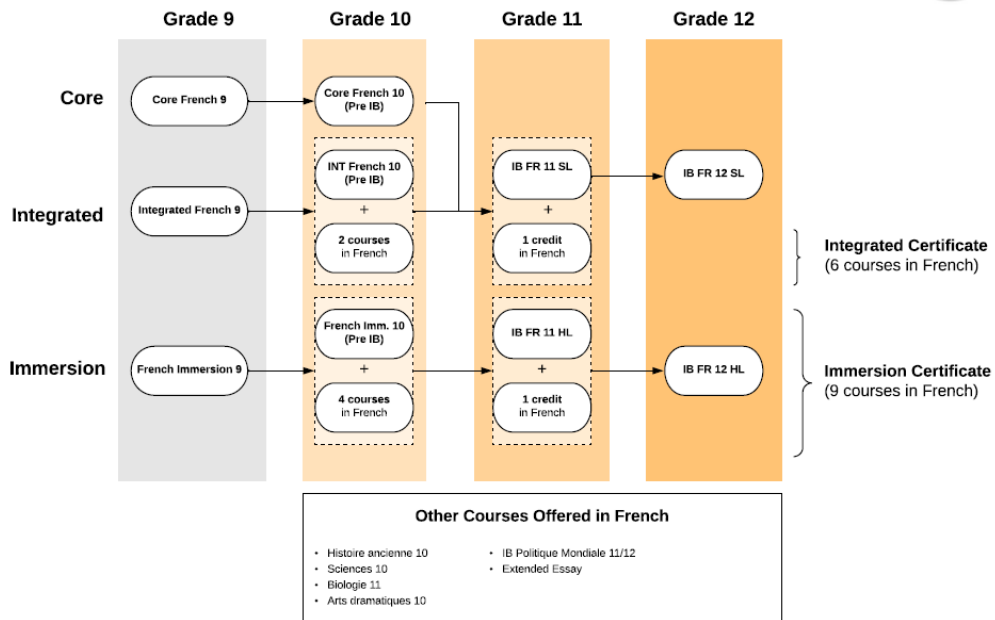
Grade 9

Grade 10

Grade 11

Grade 12

Core

Core French 9

Core French 10 (Pre IB)

Integrated

Integrated French 9

INT French 10 (Pre IB)

+

2 courses in French

IB FR 11 SL

+

1 credit in French

IB FR 12 SL

Integrated Certificate (6 courses in French)

Immersion

French Immersion 9

French Imm. 10 (Pre IB)

+

4 courses in French

IB FR 11 HL

+

1 credit in French

IB FR 12 HL

Immersion Certificate (9 courses in French)

Other Courses Offered in French

- Histoire ancienne 10
- Sciences 10
- Biologie 11
- Arts dramatiques 10

- IB Politique Mondiale 11/12
- Extended Essay